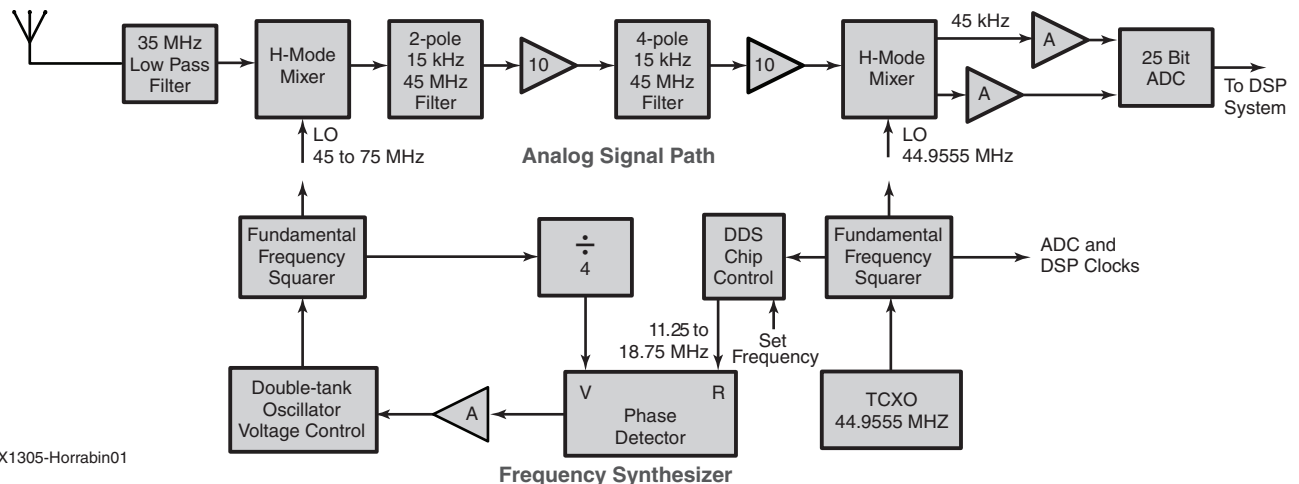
35 MHz Low Pass Filter

H-Mode Mixer

2-pole 15 kHz 45 MHz Filter

10

4-pole 15 kHz 45 MHz Filter

10

H-Mode Mixer

45 kHz

A

A

25 Bit ADC

To DSP System

LO 45 to 75 MHz

Analog Signal Path

LO 44.9555 MHz

Fundamental Frequency Squarer

$\div$ 4

DDS Chip Control

Fundamental Frequency Squarer

ADC and DSP Clocks

11.25 to 18.75 MHz

Set Frequency

Double-tank Oscillator Voltage Control

A

V

R

Phase Detector

TCXO 44.9555 MHZ

X1305-Horrabin01

Frequency Synthesizer